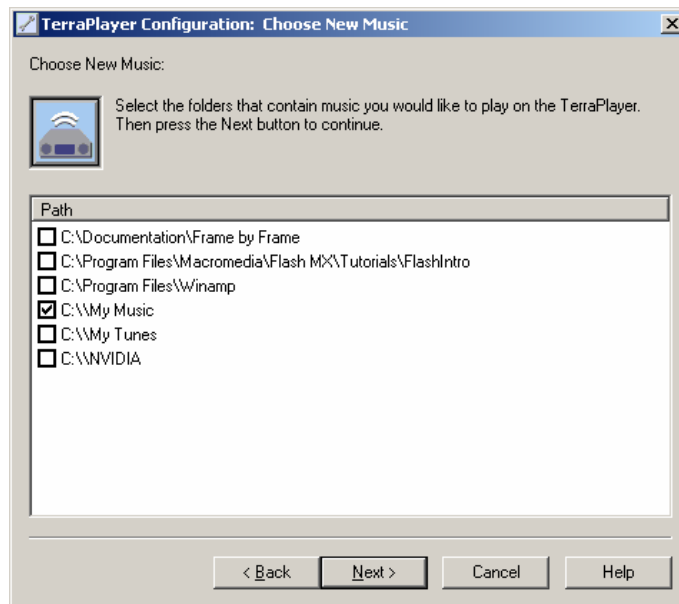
TerraPlayer Configuration: Choose New Music

Choose New Music:

Select the folders that contain music you would like to play on the TerraPlayer. Then press the Next button to continue.

Path
☐ C:\Documentation\Frame by Frame
☐ C:\Program Files\Macromedia\Flash MX\Tutorials\FlashIntro
☐ C:\Program Files\Winamp
☑ C:\\My Music
☐ C:\\My Tunes
☐ C:\\NVIDIA

< Back | Next > | Cancel | Help